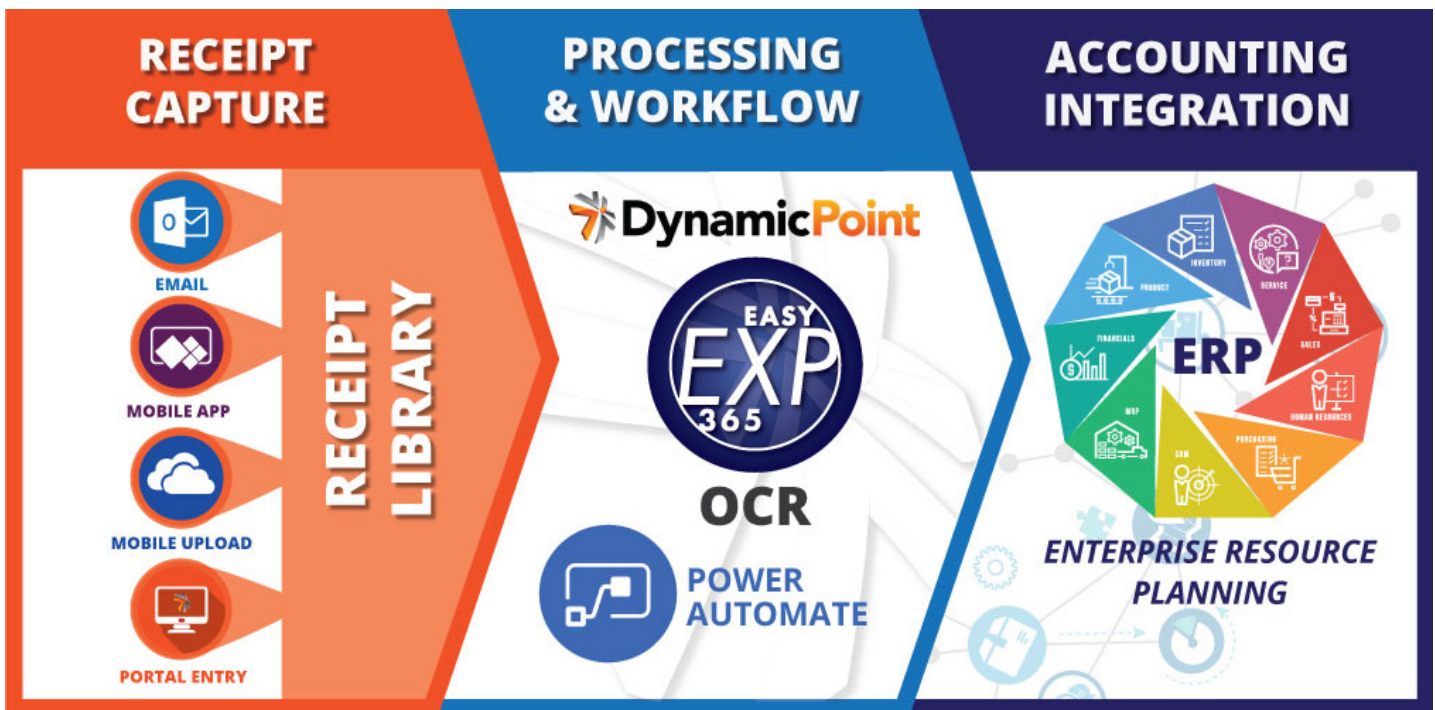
RECEIPT CAPTURE

EMAIL

MOBILE APP

MOBILE UPLOAD

PORTAL ENTRY

RECEIPT LIBRARY

PROCESSING & WORKFLOW

DynamicPoint

EASY EXP 365

OCR

POWER AUTOMATE

ACCOUNTING INTEGRATION

PRODUCT

INVENTORY

SERVICE

SALES

HUMAN RESOURCES

PURCHASING

CRM

MRP

FINANCIALS

ERP

ENTERPRISE RESOURCE PLANNING